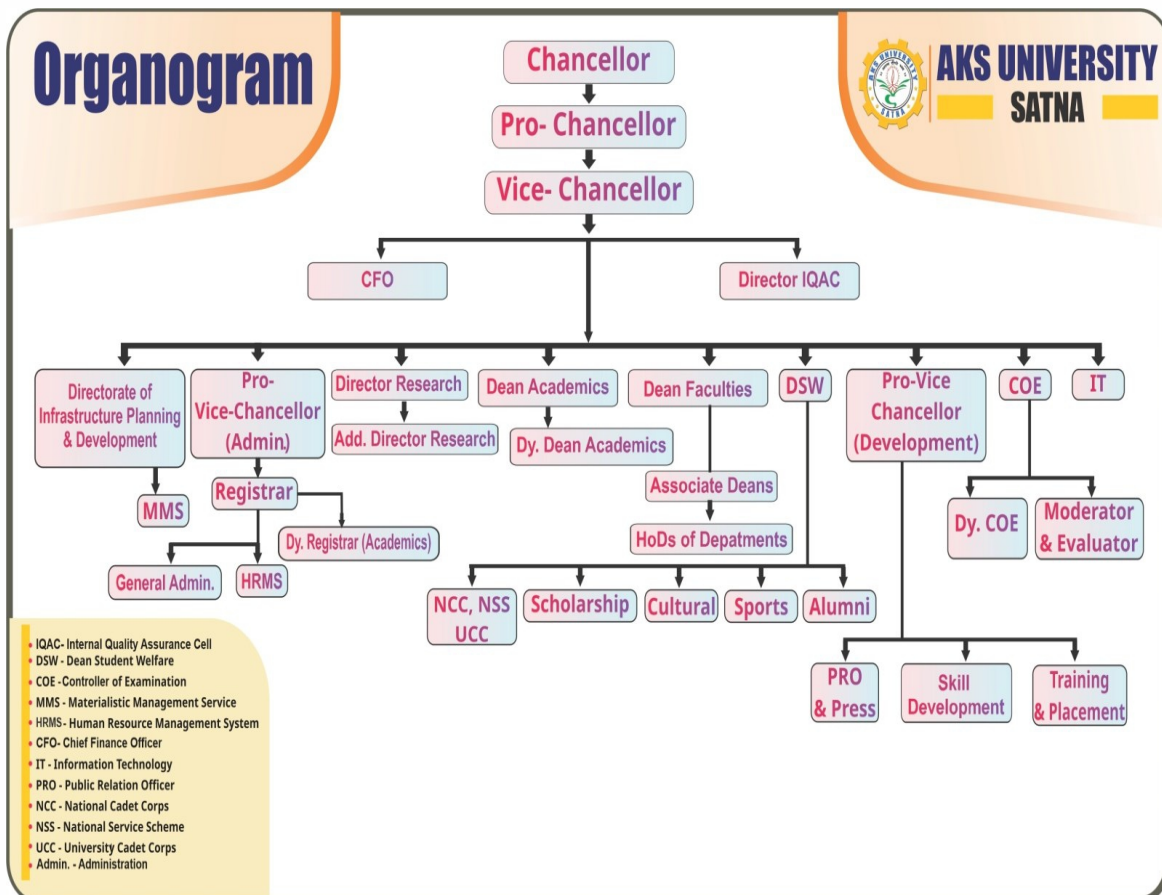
Organogram

AKS UNIVERSITY
SATNA

Chancellor

Pro- Chancellor

Vice- Chancellor

CFO

Director IQAC

Directorate of Infrastructure Planning & Development

MMS

Pro-Vice-Chancellor (Admin)

Registrar

Dy. Registrar (Academics)

General Admin.

HRMS

Director Research

Add. Director Research

Dean Academics

Dy. Dean Academics

Dean Faculties

Associate Deans

HoDs of Depatments

DSW

NCC, NSS UCC

Scholarship

Cultural

Sports

Alumni

Pro-Vice Chancellor (Development)

PRO & Press

Skill Development

Training & Placement

COE

Dy. COE

Moderator & Evaluator

IT

IQAC- Internal Quality Assurance Cell
DSW - Dean Student Welfare
COE -Controller of Examination
MMS - Materialistic Management Service
HRMS- Human Resource Management System
CFO- Chief Finance Officer
IT - Information Technology
PRO - Public Relation Officer
NCC - National Cadet Corps
NSS - National Service Scheme
UCC - University Cadet Corps
Admin. - Administration